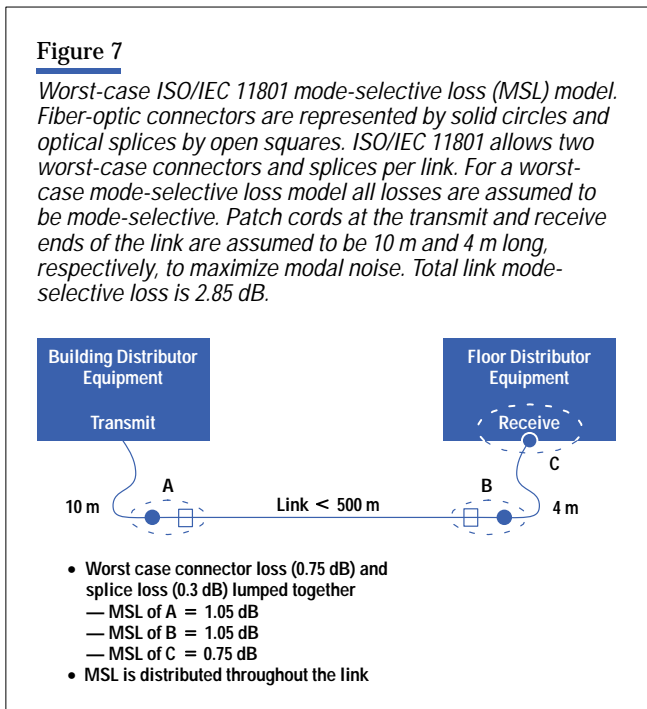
Figure 7

Worst-case ISO/IEC 11801 mode-selective loss (MSL) model. Fiber-optic connectors are represented by solid circles and optical splices by open squares. ISO/IEC 11801 allows two worst-case connectors and splices per link. For a worst-case mode-selective loss model all losses are assumed to be mode-selective. Patch cords at the transmit and receive ends of the link are assumed to be 10 m and 4 m long, respectively, to maximize modal noise. Total link mode-selective loss is 2.85 dB.

Building Distributor Equipment

Transmit

Floor Distributor Equipment

Receive

C

A

B

10 m

Link < 500 m

4 m

• Worst case connector loss (0.75 dB) and splice loss (0.3 dB) lumped together
— MSL of A = 1.05 dB
— MSL of B = 1.05 dB
— MSL of C = 0.75 dB
• MSL is distributed throughout the link